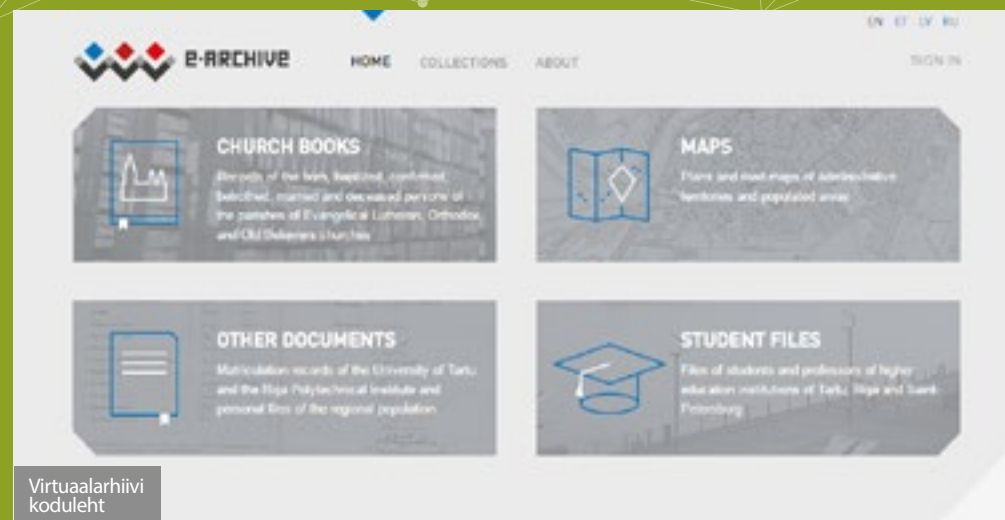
EN ET LV RU

E-ARCHIVE

HOME COLLECTIONS ABOUT

SIGN IN

CHURCH BOOKS

Records of the born, baptized, confirmed, betrothed, married and deceased persons of the parishes of Evangelical Lutheran, Orthodox and Old Believers churches

MAPS

Plans and maps of administrative territories and populated areas

OTHER DOCUMENTS

Matriculation records of the University of Tartu and the Riga Polytechnical Institute and personal files of the regional population

STUDENT FILES

Files of students and professors of higher education institutions of Tartu, Riga and Saint-Petersburg

Virtuaalarhiivi koduleht